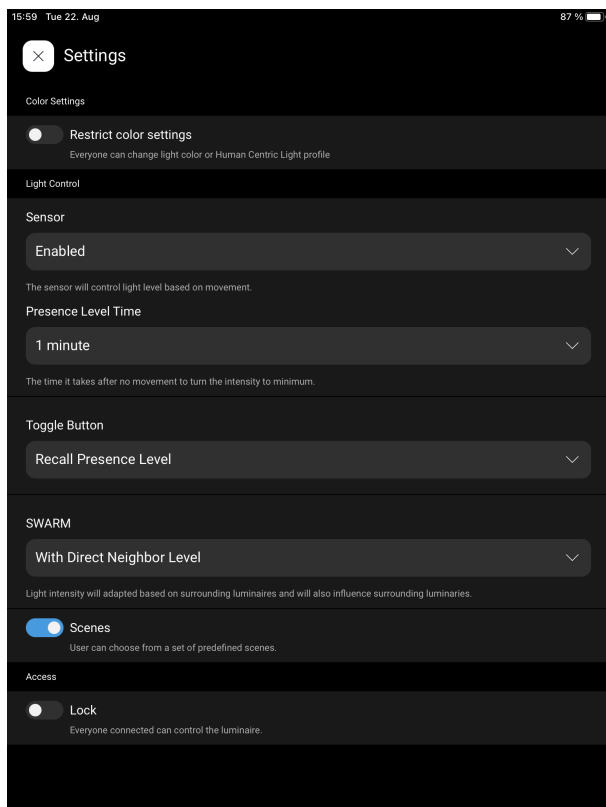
15:59 Tue 22. Aug
87 %

Settings

Color Settings

Restrict color settings
Everyone can change light color or Human Centric Light profile

Light Control

Sensor

Enabled

The sensor will control light level based on movement.

Presence Level Time

1 minute

The time it takes after no movement to turn the intensity to minimum.

Toggle Button

Recall Presence Level

SWARM

With Direct Neighbor Level

Light intensity will adapted based on surrounding luminaires and will also influence surrounding luminaries.

Scenes
User can choose from a set of predefined scenes.

Access

Lock
Everyone connected can control the luminaire.